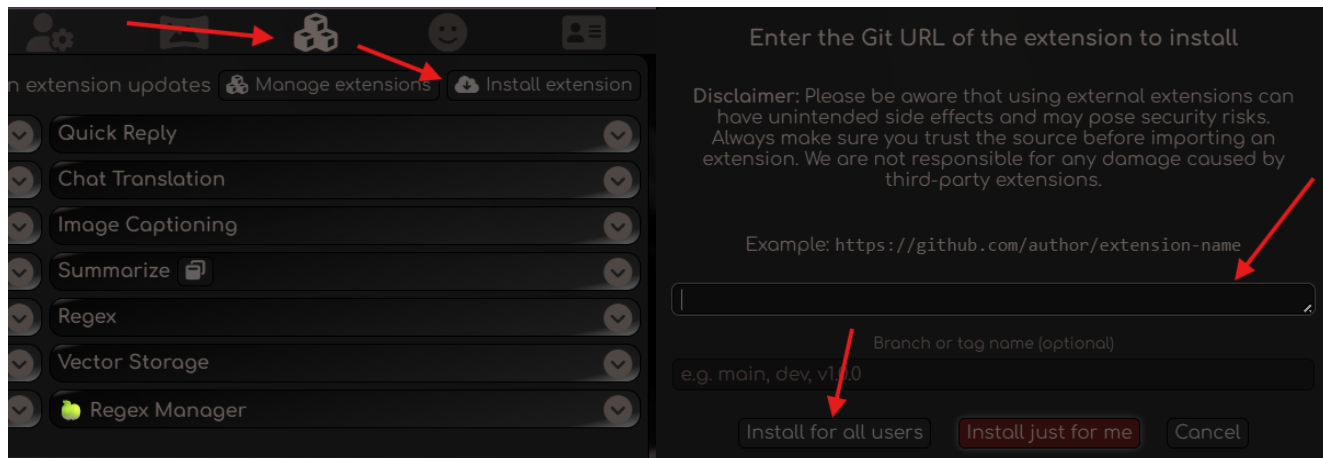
n extension updates Manage extensions Install extension

Quick Reply

Chat Translation

Image Captioning

Summarize

Regex

Vector Storage

Regex Manager

Enter the Git URL of the extension to install

**Disclaimer:** Please be aware that using external extensions can have unintended side effects and may pose security risks. Always make sure you trust the source before importing an extension. We are not responsible for any damage caused by third-party extensions.

Example: https://github.com/author/extension-name

Branch or tag name (optional)

e.g. main, dev, v1.0.0

Install for all users | Install just for me | Cancel